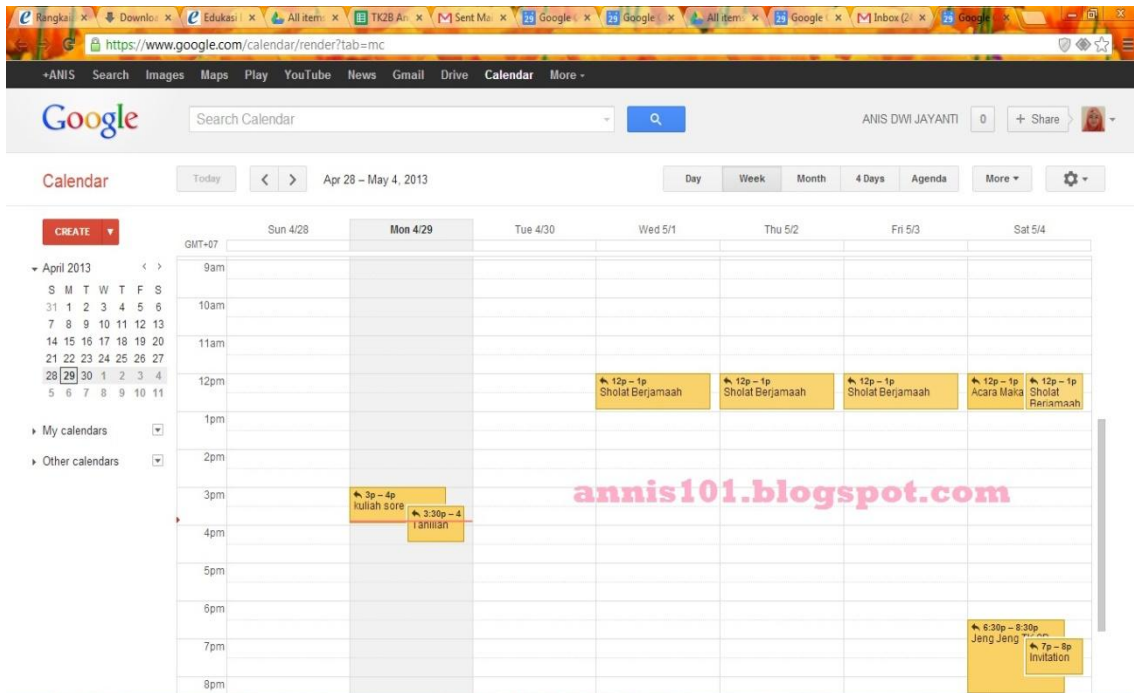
Rangkai × Downlo × Edukasi × All item × TK2B An × Sent Ma × Google × Google × All item × Google × Inbox (2 × Google ×

https://www.google.com/calendar/render?tab=mc

+ANIS Search Images Maps Play YouTube News Gmail Drive Calendar More

Google Search Calendar ANIS DWI JAYANTI 0 + Share

Calendar Today < > Apr 28 – May 4, 2013 Day Week Month 4 Days Agenda More

CREATE

April 2013

| S | M | T | W | T | F | S |
|---|---|---|---|---|---|---|
| 31 | 1 | 2 | 3 | 4 | 5 | 6 |
| 7 | 8 | 9 | 10 | 11 | 12 | 13 |
| 14 | 15 | 16 | 17 | 18 | 19 | 20 |
| 21 | 22 | 23 | 24 | 25 | 26 | 27 |
| 28 | 29 | 30 | 1 | 2 | 3 | 4 |
| 5 | 6 | 7 | 8 | 9 | 10 | 11 |

My calendars
Other calendars

GMT+07 Sun 4/28 Mon 4/29 Tue 4/30 Wed 5/1 Thu 5/2 Fri 5/3 Sat 5/4

9am
10am
11am
12pm
1pm
2pm
3pm
4pm
5pm
6pm
7pm
8pm

12p – 1p Sholat Berjamaah
12p – 1p Sholat Berjamaah
12p – 1p Sholat Berjamaah
12p – 1p Acara Maka
12p – 1p Sholat Berjamaah
3p – 4p kuliah sore
3:30p – 4 Tahlilan
6:30p – 8:30p Jeng Jeng
7p – 8p Invitation

annis101.blogspot.com